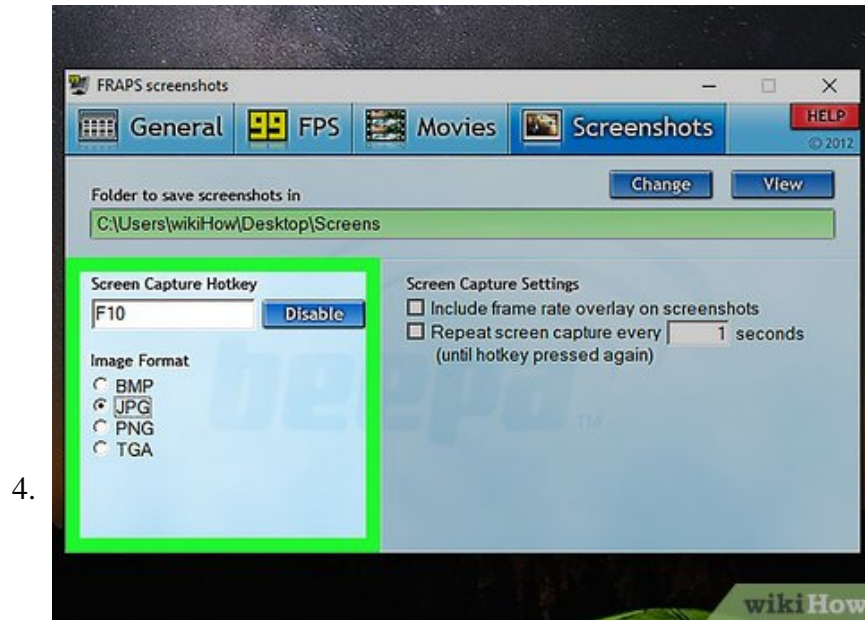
4.

FRAPS screenshots

General 99 FPS Movies Screenshots

HELP
© 2012

Folder to save screenshots in

Change View

C:\Users\wikiHow\Desktop\Screens

Screen Capture Hotkey
F10
Disable

Image Format
BMP
JPG
PNG
TGA

Screen Capture Settings
Include frame rate overlay on screenshots
Repeat screen capture every 1 seconds
(until hotkey pressed again)

beepa TM

wikiHow